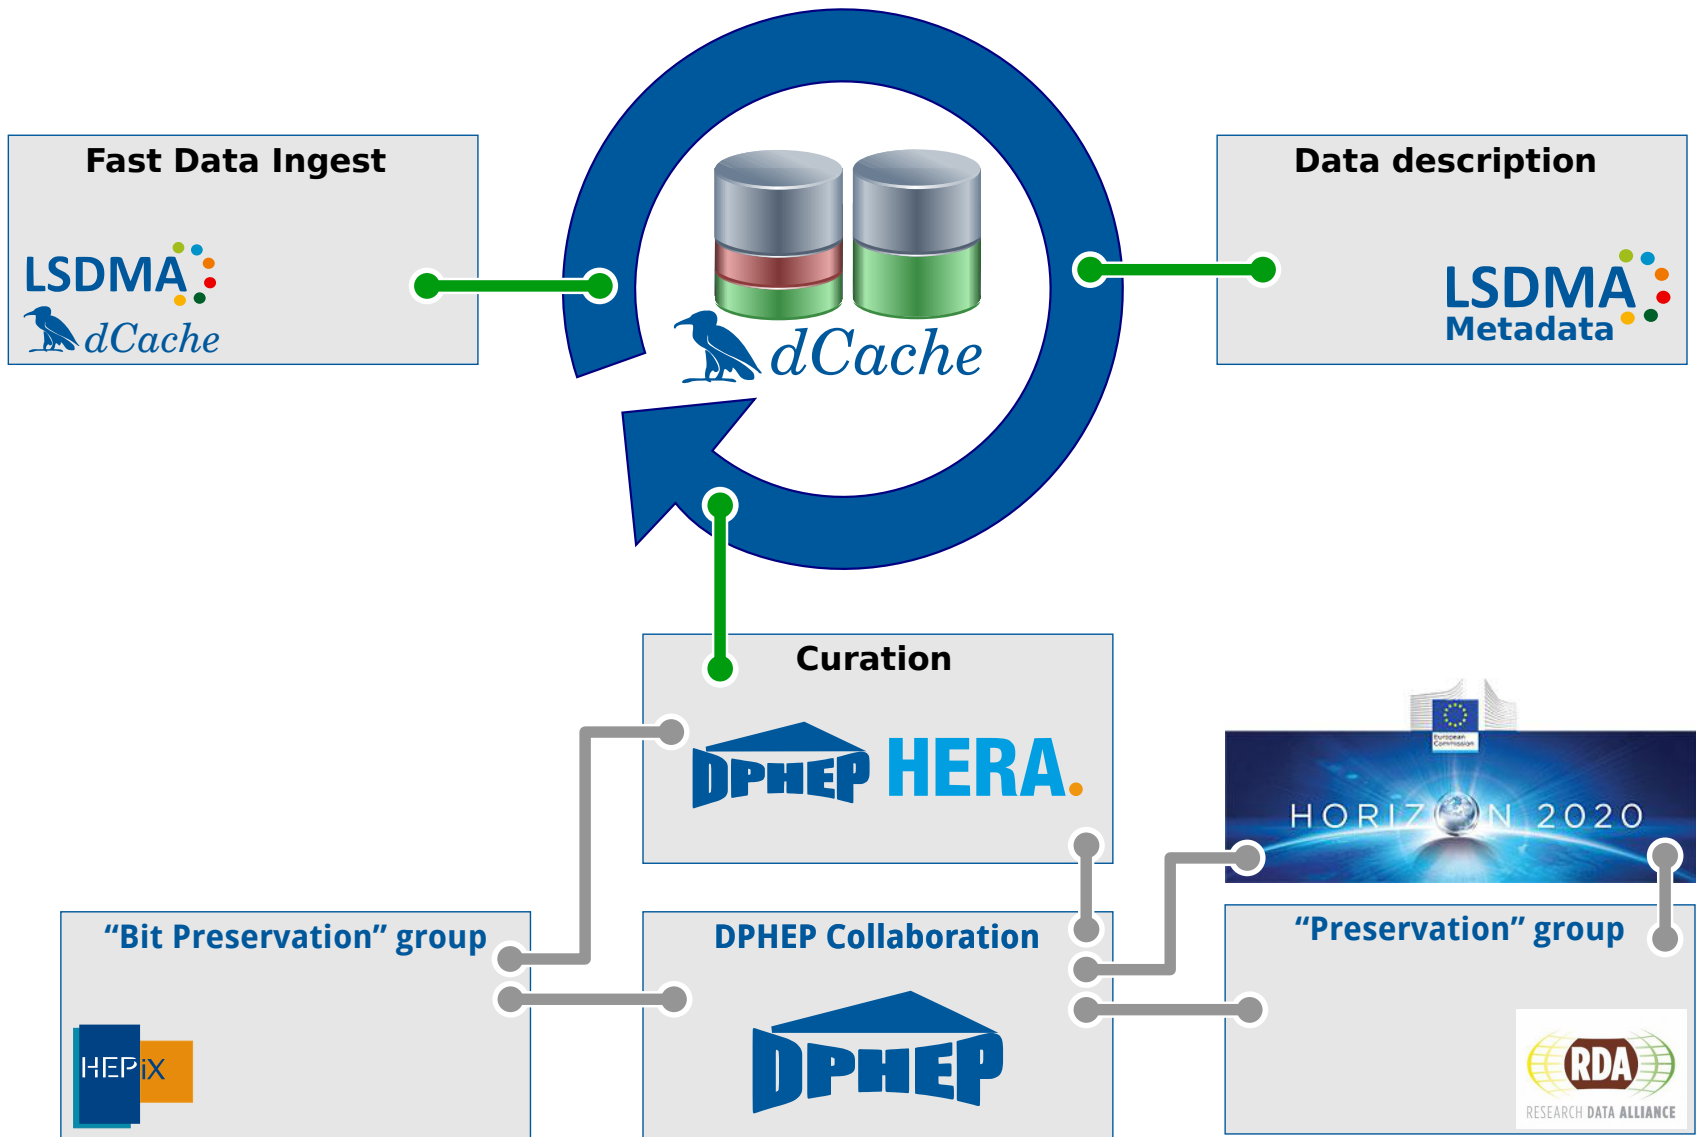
Fast Data Ingest

LSDMA

dCache

dCache

Data description

LSDMA

Metadata

Curation

DPHEP HERA.

European Commission

HORIZON 2020

“Bit Preservation” group

HEPiX

DPHEP Collaboration

DPHEP

“Preservation” group

RDA

RESEARCH DATA ALLIANCE